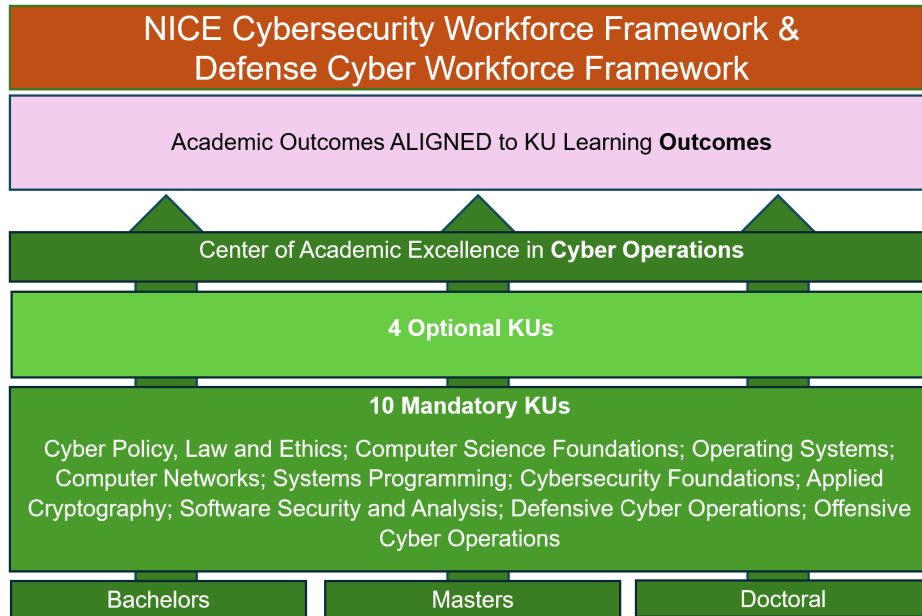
NICE Cybersecurity Workforce Framework & Defense Cyber Workforce Framework

Academic Outcomes ALIGNED to KU Learning **Outcomes**

Center of Academic Excellence in **Cyber Operations**

**4 Optional KUs**

**10 Mandatory KUs**

Cyber Policy, Law and Ethics; Computer Science Foundations; Operating Systems; Computer Networks; Systems Programming; Cybersecurity Foundations; Applied Cryptography; Software Security and Analysis; Defensive Cyber Operations; Offensive Cyber Operations

Bachelors

Masters

Doctoral